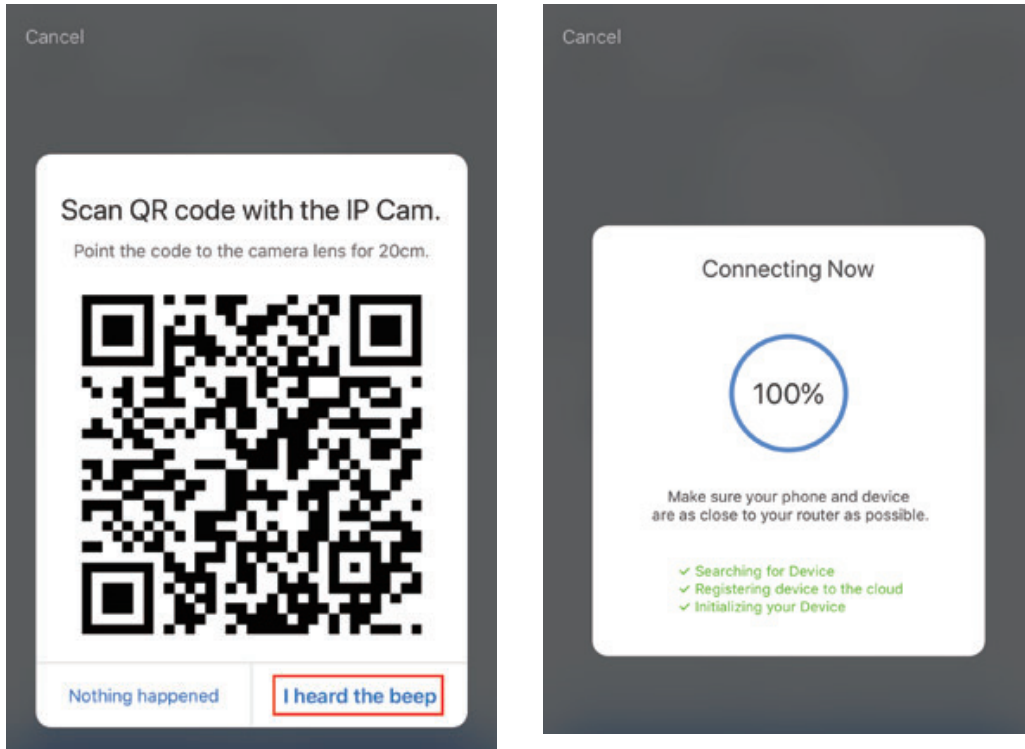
Cancel

Scan QR code with the IP Cam.

Point the code to the camera lens for 20cm.

Nothing happened

I heard the beep

Cancel

Connecting Now

100%

Make sure your phone and device are as close to your router as possible.

✓ Searching for Device
✓ Registering device to the cloud
✓ Initializing your Device